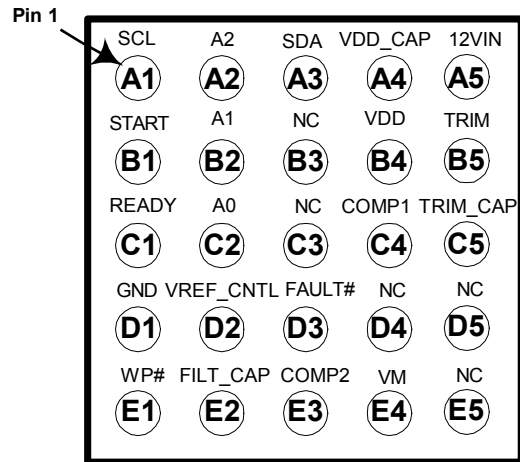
Pin 1

SCL A1
A2 A2
SDA A3
VDD_CAP A4
12VIN A5

START B1
A1 B2
NC B3
VDD B4
TRIM B5

READY C1
A0 C2
NC C3
COMP1 C4
TRIM_CAP C5

GND D1
VREF_CNTL D2
FAULT# D3
NC D4
NC D5

WP# E1
FILT_CAP E2
COMP2 E3
VM E4
NC E5